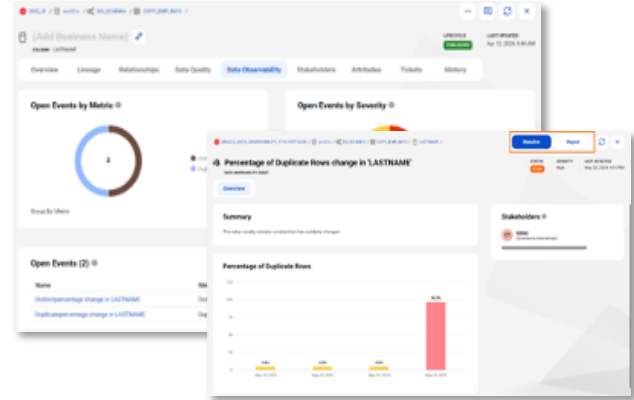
(Add Business Name)

COLUMN LASTNAME

LIFECYCLE PUBLISHED

LAST UPDATED Apr 12, 2024, 5:44 AM

Overview Lineage Relationships Data Quality Data Observability Stakeholders Attributes Tickets History

Open Events by Metric

2

Group By Metric

Open Events by Severity

Open Events (2)

Name

Distinctpercentage change in LASTNAME

Duplicatepercentage change in LASTNAME

Percentage of Duplicate Rows change in 'LASTNAME'

Resolve Reject

Overview

Summary

Percentage of Duplicate Rows

Stakeholders